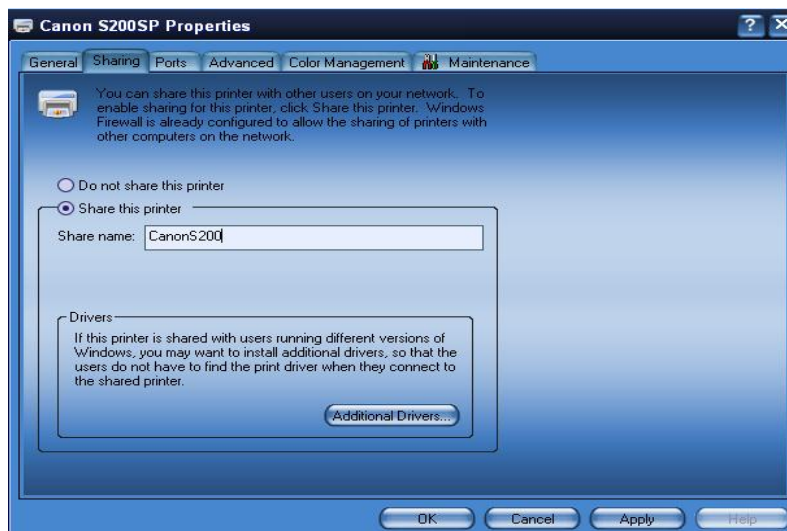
Canon S200SP Properties

? X

General Sharing Ports Advanced Color Management Maintenance

You can share this printer with other users on your network. To enable sharing for this printer, click Share this printer. Windows Firewall is already configured to allow the sharing of printers with other computers on the network.

Do not share this printer

Share this printer

Share name: CanonS200

Drivers

If this printer is shared with users running different versions of Windows, you may want to install additional drivers, so that the users do not have to find the print driver when they connect to the shared printer.

Additional Drivers...

OK Cancel Apply Help